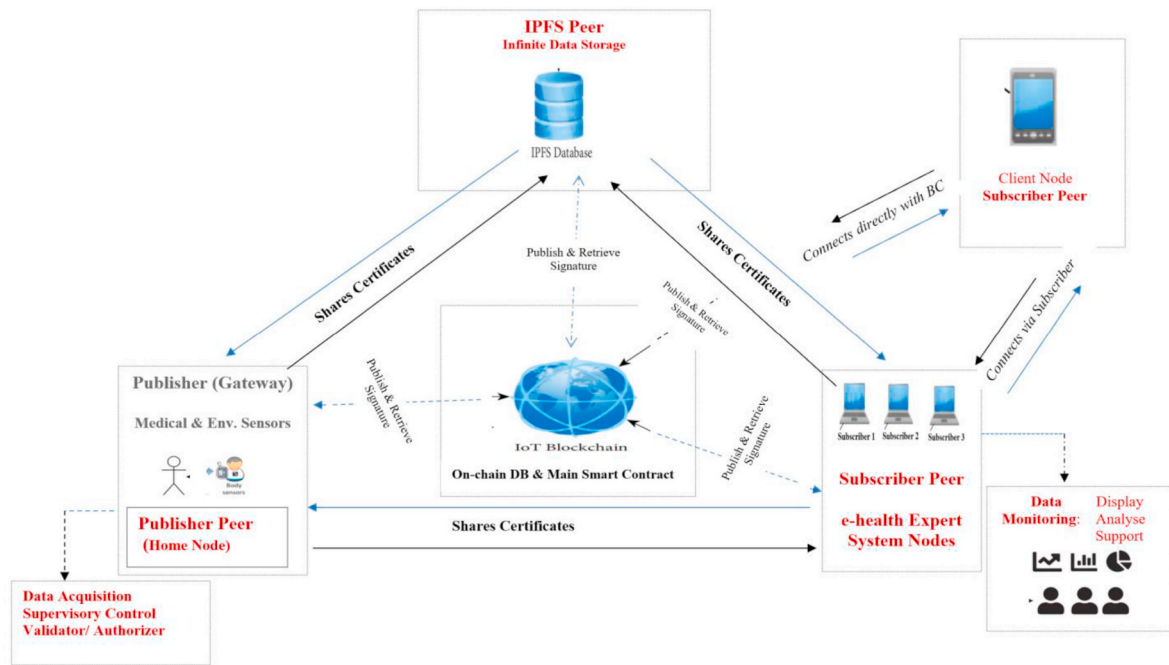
IPFS Peer
Infinite Data Storage

IPFS Database

Client Node
Subscriber Peer

Connects directly with BC

Shares Certificates

Publish & Retrieve Signature

Shares Certificates

Publish & Retrieve Signature

Connects via Subscriber

Publish & Retrieve Signature

Publisher (Gateway)

Medical & Env. Sensors

Body sensors

IoT Blockchain

On-chain DB & Main Smart Contract

Publish & Retrieve Signature

Subscriber 1 Subscriber 2 Subscriber 3

Subscriber Peer

e-health Expert System Nodes

Publisher Peer
(Home Node)

Shares Certificates

Data Monitoring: Display Analyse Support

Data Acquisition
Supervisory Control
Validator/ Authorizer